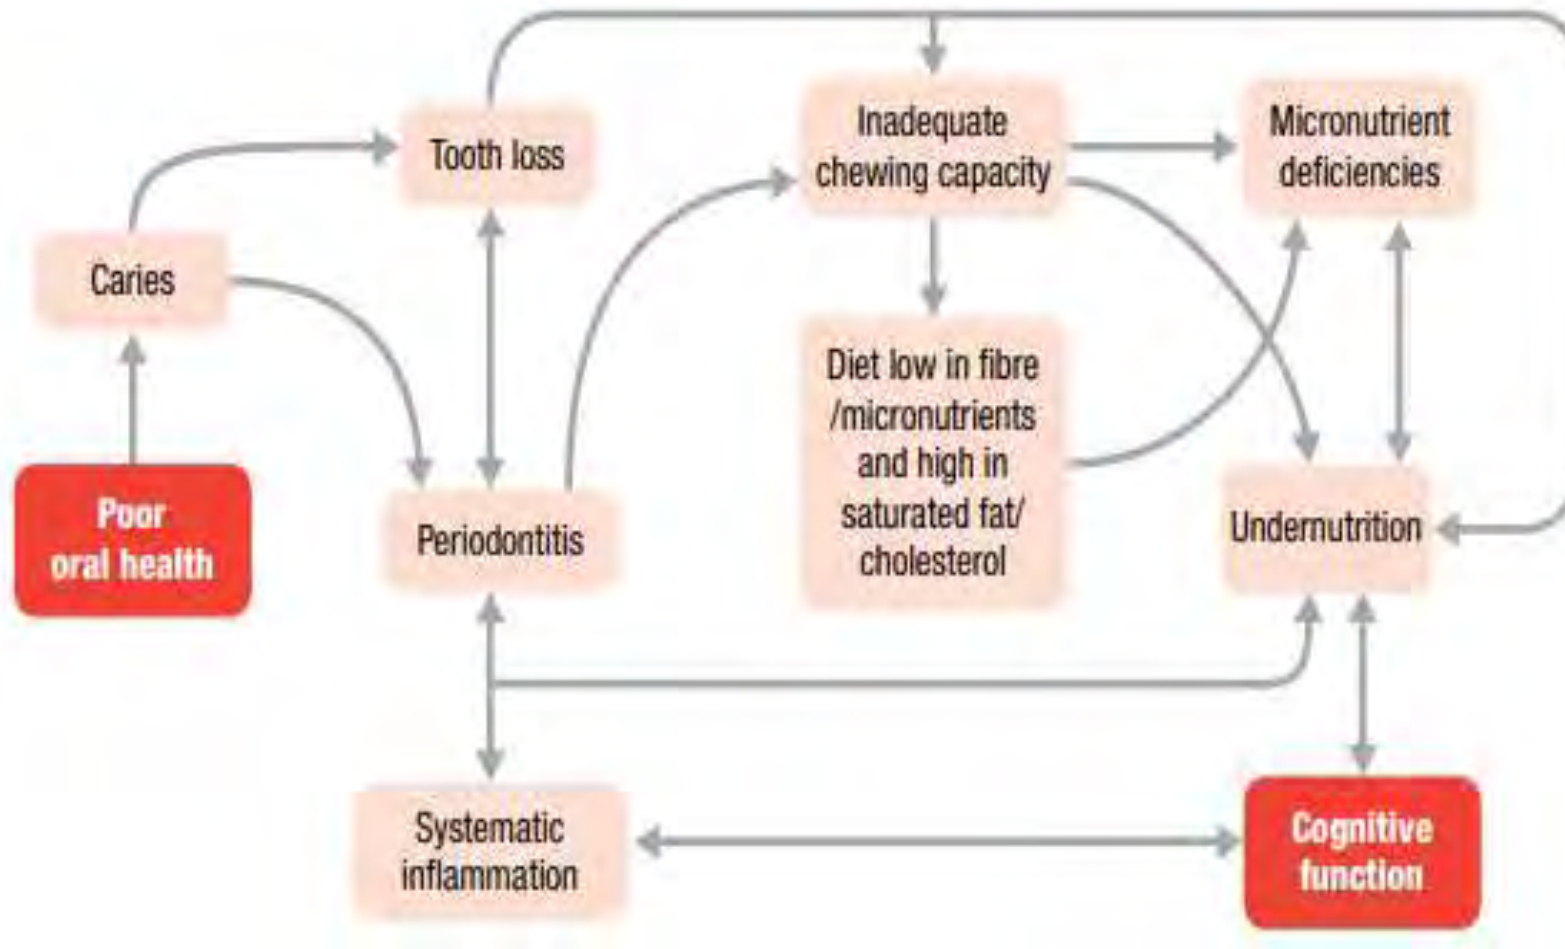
Tooth loss

Inadequate chewing capacity

Micronutrient deficiencies

Caries

Diet low in fibre /micronutrients and high in saturated fat/ cholesterol

Poor oral health

Periodontitis

Undernutrition

Systematic inflammation

Cognitive function